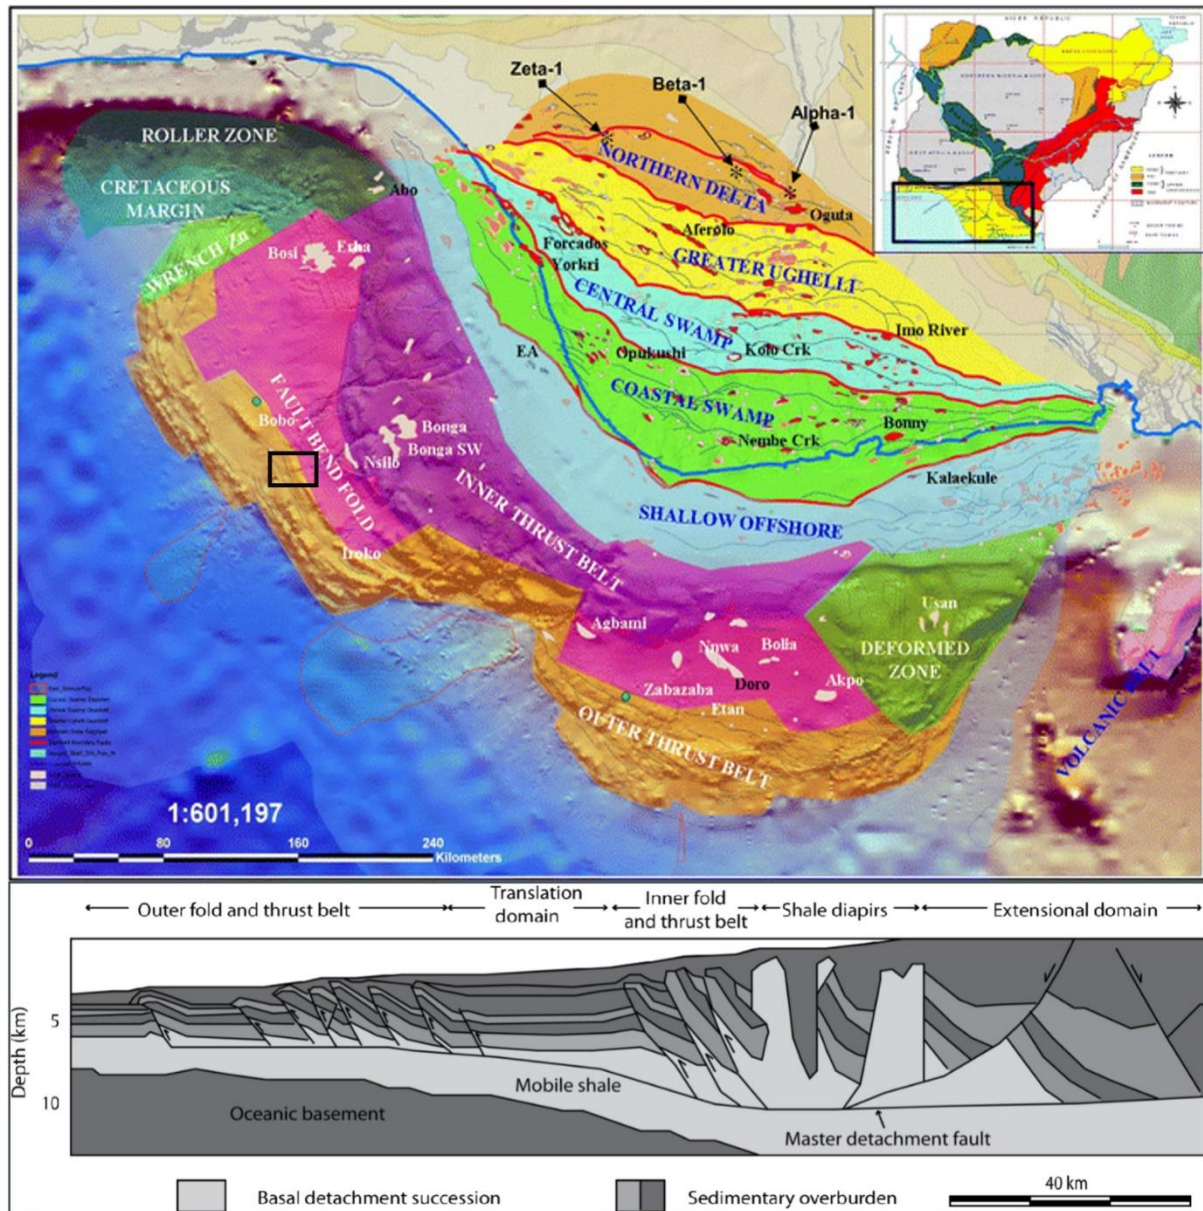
Zeta-1
Beta-1
Alpha-1
ROLLER ZONE
CRETACEOUS MARGIN
Abo
NORTHERN DELTA
Oguta
Aferolo
WRENCH Zn
Bosi
Erha
Forcados Yorkri
GREATER UGHELLI
CENTRAL SWAMP
Imo River
EA
Opukushi
Kolo Crk
COASTAL SWAMP
FAULT BEND FOLD
Bobo
Bonga
Bonga SW
Nsiko
Nembe Crk
Bonny
Kalaekule
INNER THRUST BELT
SHALLOW OFFSHORE
Iroko
Usan
Agbami
Nnwa
Bolia
DEFORMED ZONE
Doro
Akpo
Zabazaba
Etan
OUTER THRUST BELT
VOLCANIC BELT
Legend
1:601,197
0 80 160 240 Kilometers

Outer fold and thrust belt
Translation domain
Inner fold and thrust belt
Shale diapirs
Extensional domain
Depth (km)
5
10
Mobile shale
Oceanic basement
Master detachment fault
Basal detachment succession
Sedimentary overburden
40 km